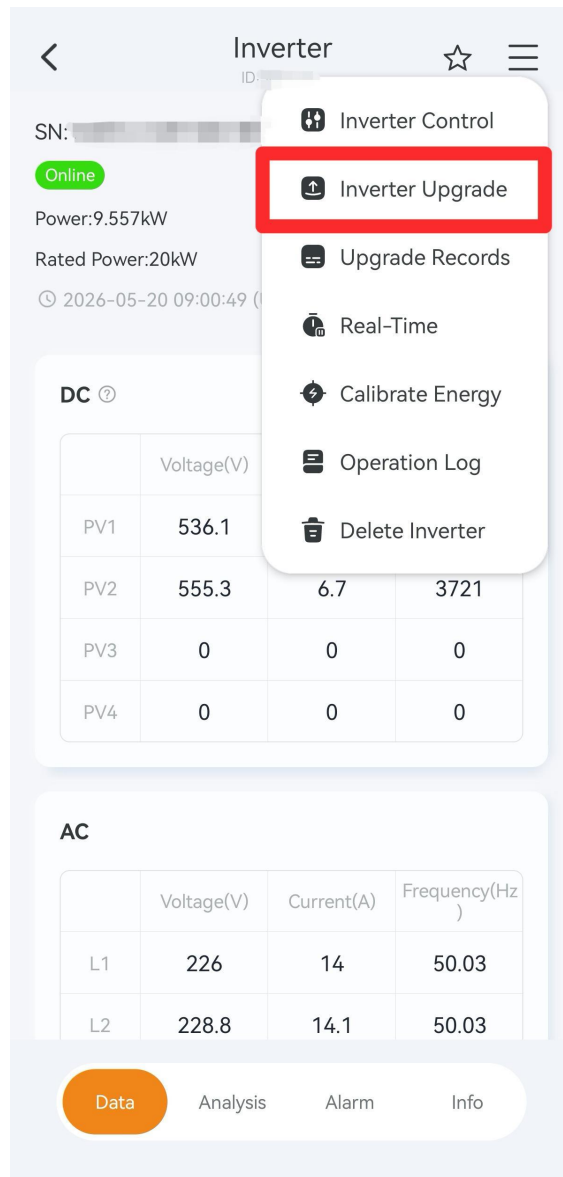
Inverter
ID:

SN:
Online
Power:9.557kW
Rated Power:20kW
2026-05-20 09:00:49 ([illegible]

Inverter Control
Inverter Upgrade
Upgrade Records
Real-Time
Calibrate Energy
Operation Log
Delete Inverter

DC

| | Voltage(V) | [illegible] | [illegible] |
|---|---|---|---|
| PV1 | 536.1 | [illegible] | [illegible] |
| PV2 | 555.3 | 6.7 | 3721 |
| PV3 | 0 | 0 | 0 |
| PV4 | 0 | 0 | 0 |

AC

| | Voltage(V) | Current(A) | Frequency(Hz) |
|---|---|---|---|
| L1 | 226 | 14 | 50.03 |
| L2 | 228.8 | 14.1 | 50.03 |

Data
Analysis
Alarm
Info